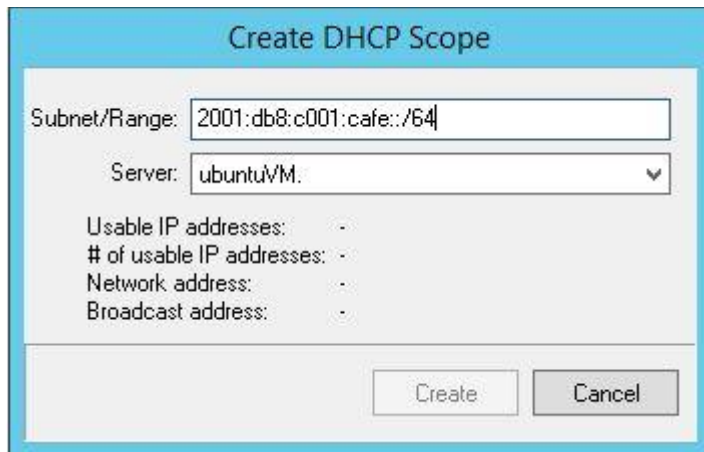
Create DHCP Scope

Subnet/Range: 2001:db8:c001:cafe::/64

Server: ubuntuVM.

| | |
|---|---|
| Usable IP addresses: | - |
| # of usable IP addresses: | - |
| Network address: | - |
| Broadcast address: | - |

Create Cancel